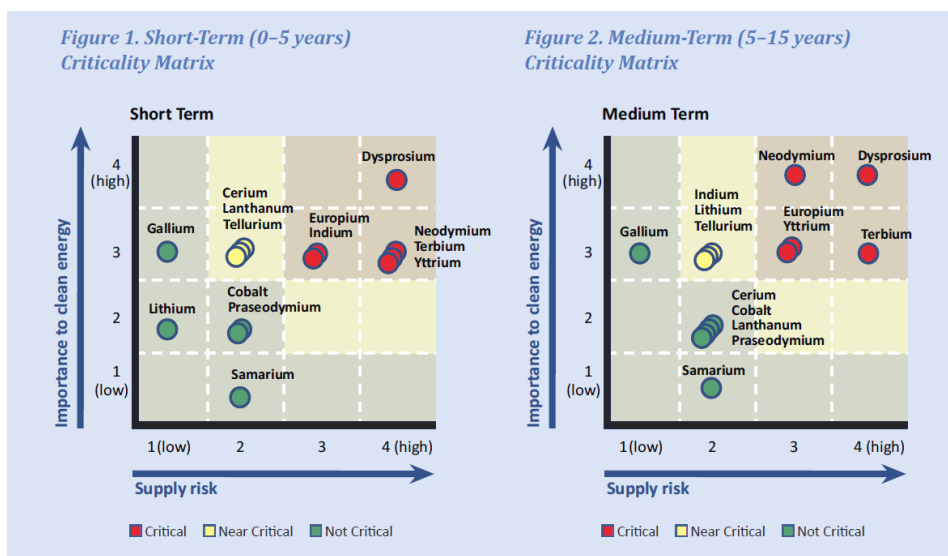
Figure 1. Short-Term (0–5 years) Criticality Matrix

Short Term

Importance to clean energy

4 (high)

3

2

1 (low)

Dysprosium

Cerium
Lanthanum
Tellurium

Europium
Indium

Neodymium
Terbium
Yttrium

Gallium

Lithium

Cobalt
Praseodymium

Samarium

1 (low)   2   3   4 (high)

Supply risk

Critical   Near Critical   Not Critical

Figure 2. Medium-Term (5–15 years) Criticality Matrix

Medium Term

Importance to clean energy

4 (high)

3

2

1 (low)

Neodymium

Dysprosium

Indium
Lithium
Tellurium

Europium
Yttrium

Terbium

Gallium

Cerium
Cobalt
Lanthanum
Praseodymium

Samarium

1 (low)   2   3   4 (high)

Supply risk

Critical   Near Critical   Not Critical